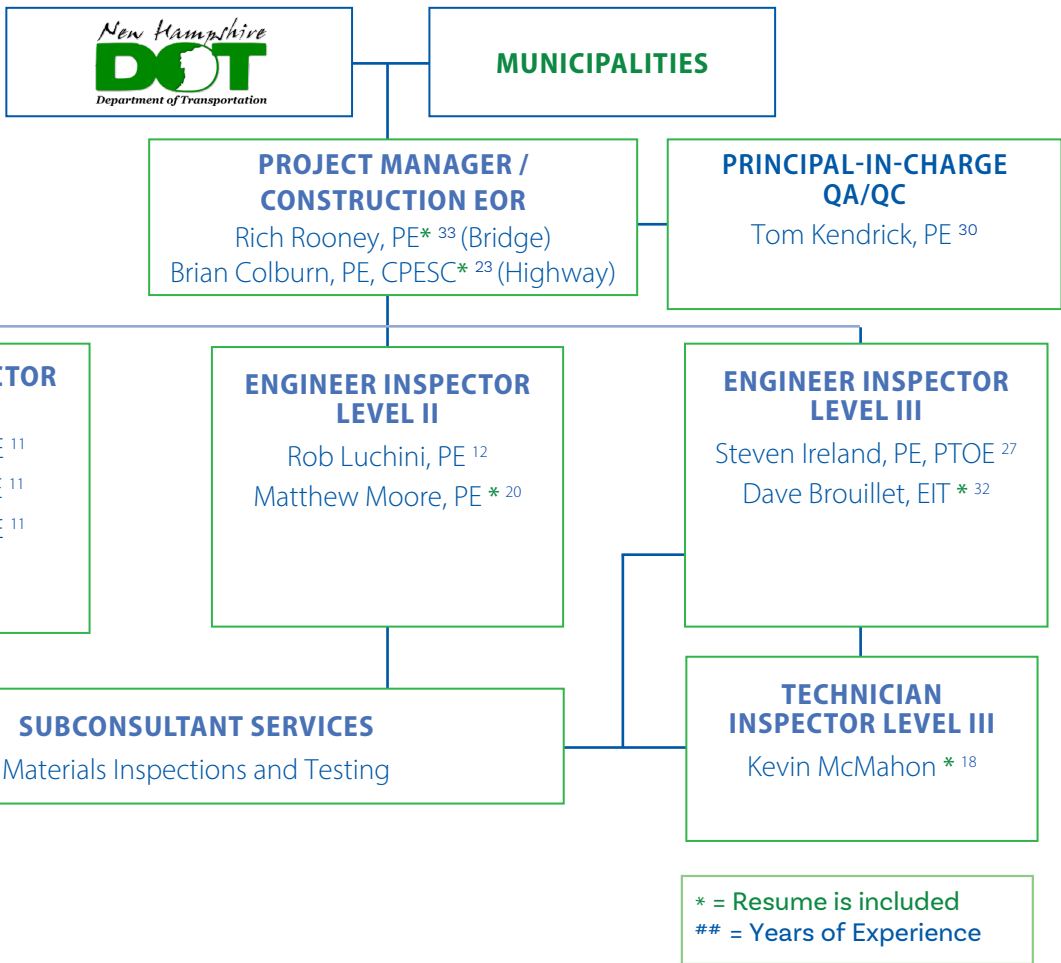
New Hampshire
DOT
Department of Transportation

MUNICIPALITIES

PROJECT MANAGER / CONSTRUCTION EOR
Rich Rooney, PE* $^{33}$ (Bridge)
Brian Colburn, PE, CPESC* $^{23}$ (Highway)

PRINCIPAL-IN-CHARGE QA/QC
Tom Kendrick, PE $^{30}$

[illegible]TOR
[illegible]E $^{11}$
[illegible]E $^{11}$
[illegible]E $^{11}$

ENGINEER INSPECTOR LEVEL II
Rob Luchini, PE $^{12}$
Matthew Moore, PE * $^{20}$

ENGINEER INSPECTOR LEVEL III
Steven Ireland, PE, PTOE $^{27}$
Dave Brouillet, EIT * $^{32}$

SUBCONSULTANT SERVICES
Materials Inspections and Testing

TECHNICIAN INSPECTOR LEVEL III
Kevin McMahon * $^{18}$

* = Resume is included
## = Years of Experience